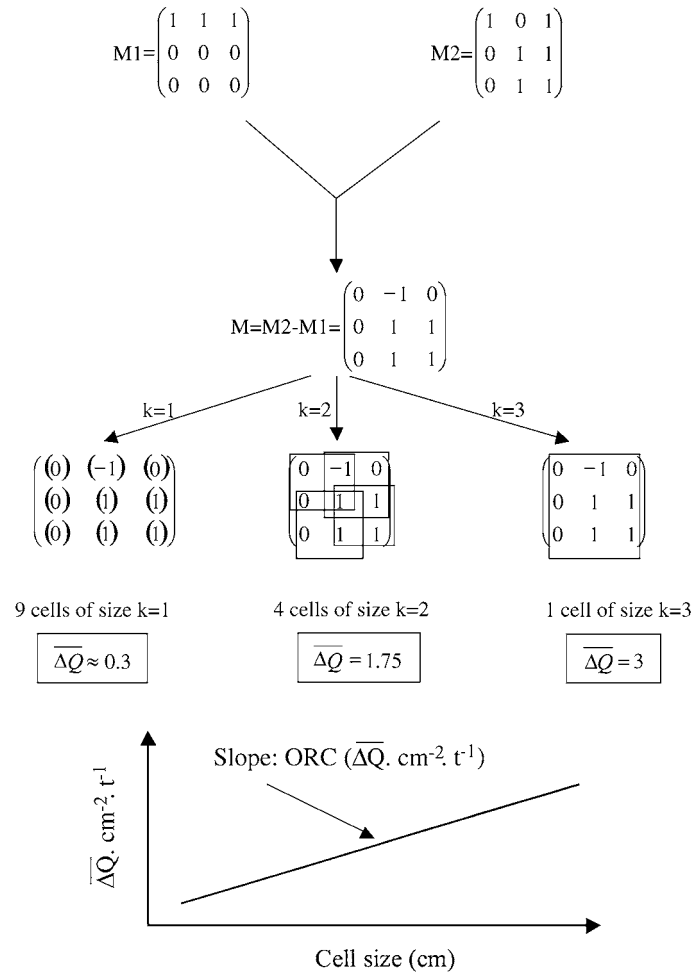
M1= $\begin{pmatrix} 1 & 1 & 1 \\ 0 & 0 & 0 \\ 0 & 0 & 0 \end{pmatrix}$

M2= $\begin{pmatrix} 1 & 0 & 1 \\ 0 & 1 & 1 \\ 0 & 1 & 1 \end{pmatrix}$

M=M2-M1= $\begin{pmatrix} 0 & -1 & 0 \\ 0 & 1 & 1 \\ 0 & 1 & 1 \end{pmatrix}$

k=1

k=2

k=3

$\begin{pmatrix} (0) & (-1) & (0) \\ (0) & (1) & (1) \\ (0) & (1) & (1) \end{pmatrix}$

$\begin{pmatrix} 0 & -1 & 0 \\ 0 & 1 & 1 \\ 0 & 1 & 1 \end{pmatrix}$

$\begin{pmatrix} 0 & -1 & 0 \\ 0 & 1 & 1 \\ 0 & 1 & 1 \end{pmatrix}$

9 cells of size k=1

$\overline{\Delta Q} \approx 0.3$

4 cells of size k=2

$\overline{\Delta Q} = 1.75$

1 cell of size k=3

$\overline{\Delta Q} = 3$

Slope: ORC ($\overline{\Delta Q}$. cm$^{-2}$. t$^{-1}$)

$\overline{\Delta Q}$. cm$^{-2}$. t$^{-1}$

Cell size (cm)